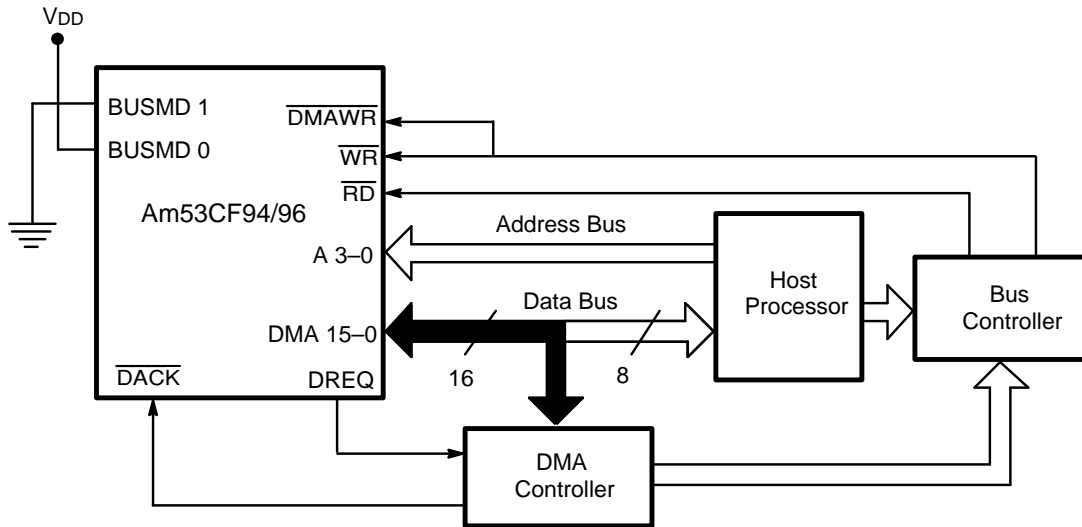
$V_{DD}$

BUSMD 1
BUSMD 0

Am53CF94/96

$\overline{DMAWR}$
$\overline{WR}$
$\overline{RD}$

A 3–0

DMA 15–0

$\overline{DACK}$
DREQ

Address Bus

Data Bus

16

8

Host Processor

Bus Controller

DMA Controller